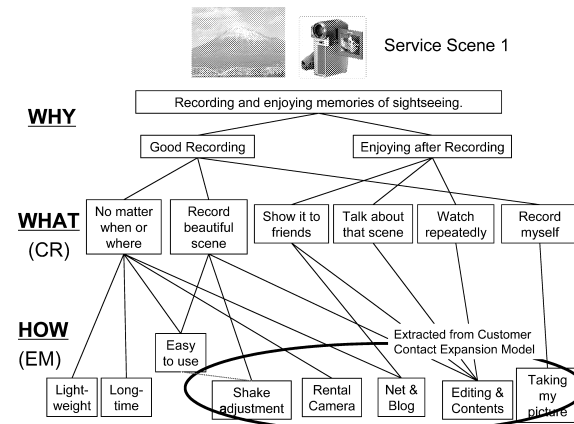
Service Scene 1

WHY

Recording and enjoying memories of sightseeing.

Good Recording

Enjoying after Recording

WHAT (CR)

No matter when or where

Record beautiful scene

Show it to friends

Talk about that scene

Watch repeatedly

Record myself

HOW (EM)

Easy to use

Extracted from Customer Contact Expansion Model

Light-weight

Long-time

Shake adjustment

Rental Camera

Net & Blog

Editing & Contents

Taking my picture